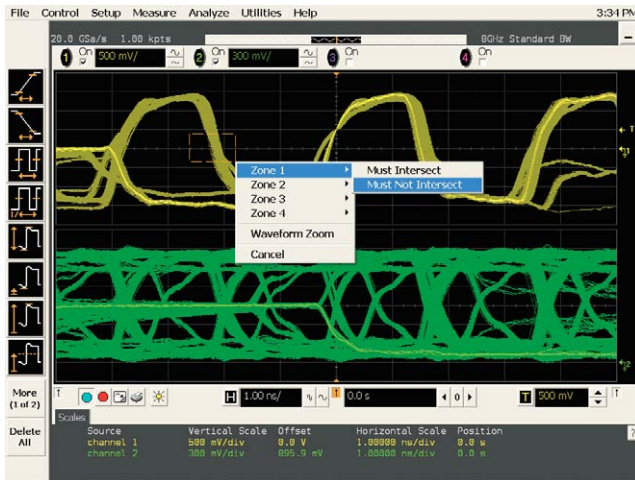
File Control Setup Measure Analyze Utilities Help 3:34 PM

20.0 GSa/s 1.00 kpts 8GHz Standard BW

1 On 500 mV/ 2 On 300 mV/ 3 On 4 On

Zone 1
Zone 2
Zone 3
Zone 4
Waveform Zoom
Cancel

Must Intersect
Must Not Intersect

More (1 of 2)

Delete All

H 1.00 ns/ T 0.0 s T 500 mV

Scales

| Source | Vertical Scale | Offset | Horizontal Scale | Position |
|---|---|---|---|---|
| channel 1 | 500 mV/div | 0.0 V | 1.00000 ns/div | 0.0 s |
| channel 2 | 300 mV/div | 895.9 mV | 1.00000 ns/div | 0.0 s |